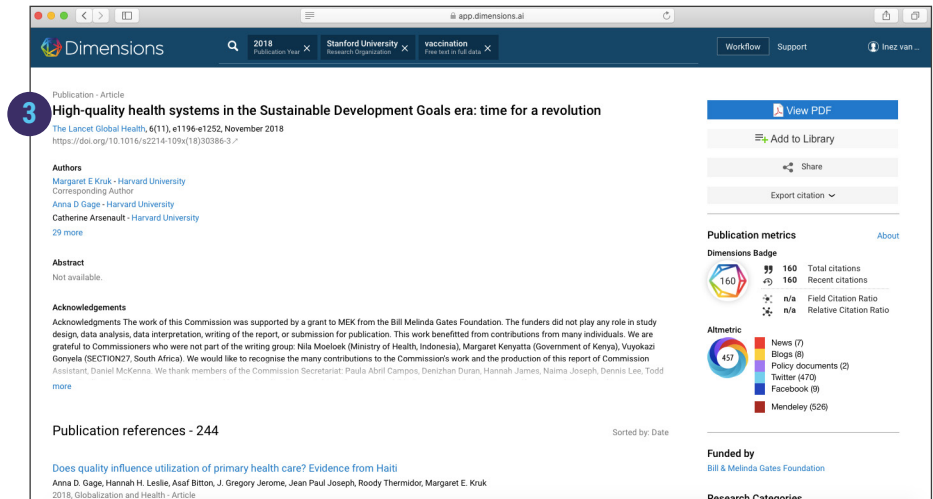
app.dimensions.ai

Dimensions

2018
Publication Year

Stanford University
Research Organization

vaccination
Free text in full data

Workflow

Support

Inez van ...

3

Publication - Article

High-quality health systems in the Sustainable Development Goals era: time for a revolution

The Lancet Global Health, 6(11), e1196-e1252, November 2018
https://doi.org/10.1016/s2214-109x(18)30386-3

Authors

Margaret E Kruk - Harvard University
Corresponding Author
Anna D Gage - Harvard University
Catherine Arsenault - Harvard University
29 more

Abstract

Not available.

Acknowledgements

Acknowledgments The work of this Commission was supported by a grant to MEK from the Bill Melinda Gates Foundation. The funders did not play any role in study design, data analysis, data interpretation, writing of the report, or submission for publication. This work benefitted from contributions from many individuals. We are grateful to Commissioners who were not part of the writing group: Nila Moeloek (Ministry of Health, Indonesia), Margaret Kenyatta (Government of Kenya), Vuyokazi Gonyela (SECTION27, South Africa). We would like to recognise the many contributions to the Commission's work and the production of this report of Commission Assistant, Daniel McKenna. We thank members of the Commission Secretariat: Paula Abril Campos, Denizhan Duran, Hannah James, Naima Joseph, Dennis Lee, Todd

more

Publication references - 244

Sorted by: Date

Does quality influence utilization of primary health care? Evidence from Haiti

Anna D. Gage, Hannah H. Leslie, Asaf Bitton, J. Gregory Jerome, Jean Paul Joseph, Roody Thermidor, Margaret E. Kruk

2018, Globalization and Health - Article

View PDF

Add to Library

Share

Export citation

Publication metrics

About

Dimensions Badge

160

160 Total citations

160 Recent citations

n/a Field Citation Ratio

n/a Relative Citation Ratio

Altmetric

457

News (7)

Blogs (8)

Policy documents (2)

Twitter (470)

Facebook (9)

Mendeley (526)

Funded by

Bill & Melinda Gates Foundation

Research Categories